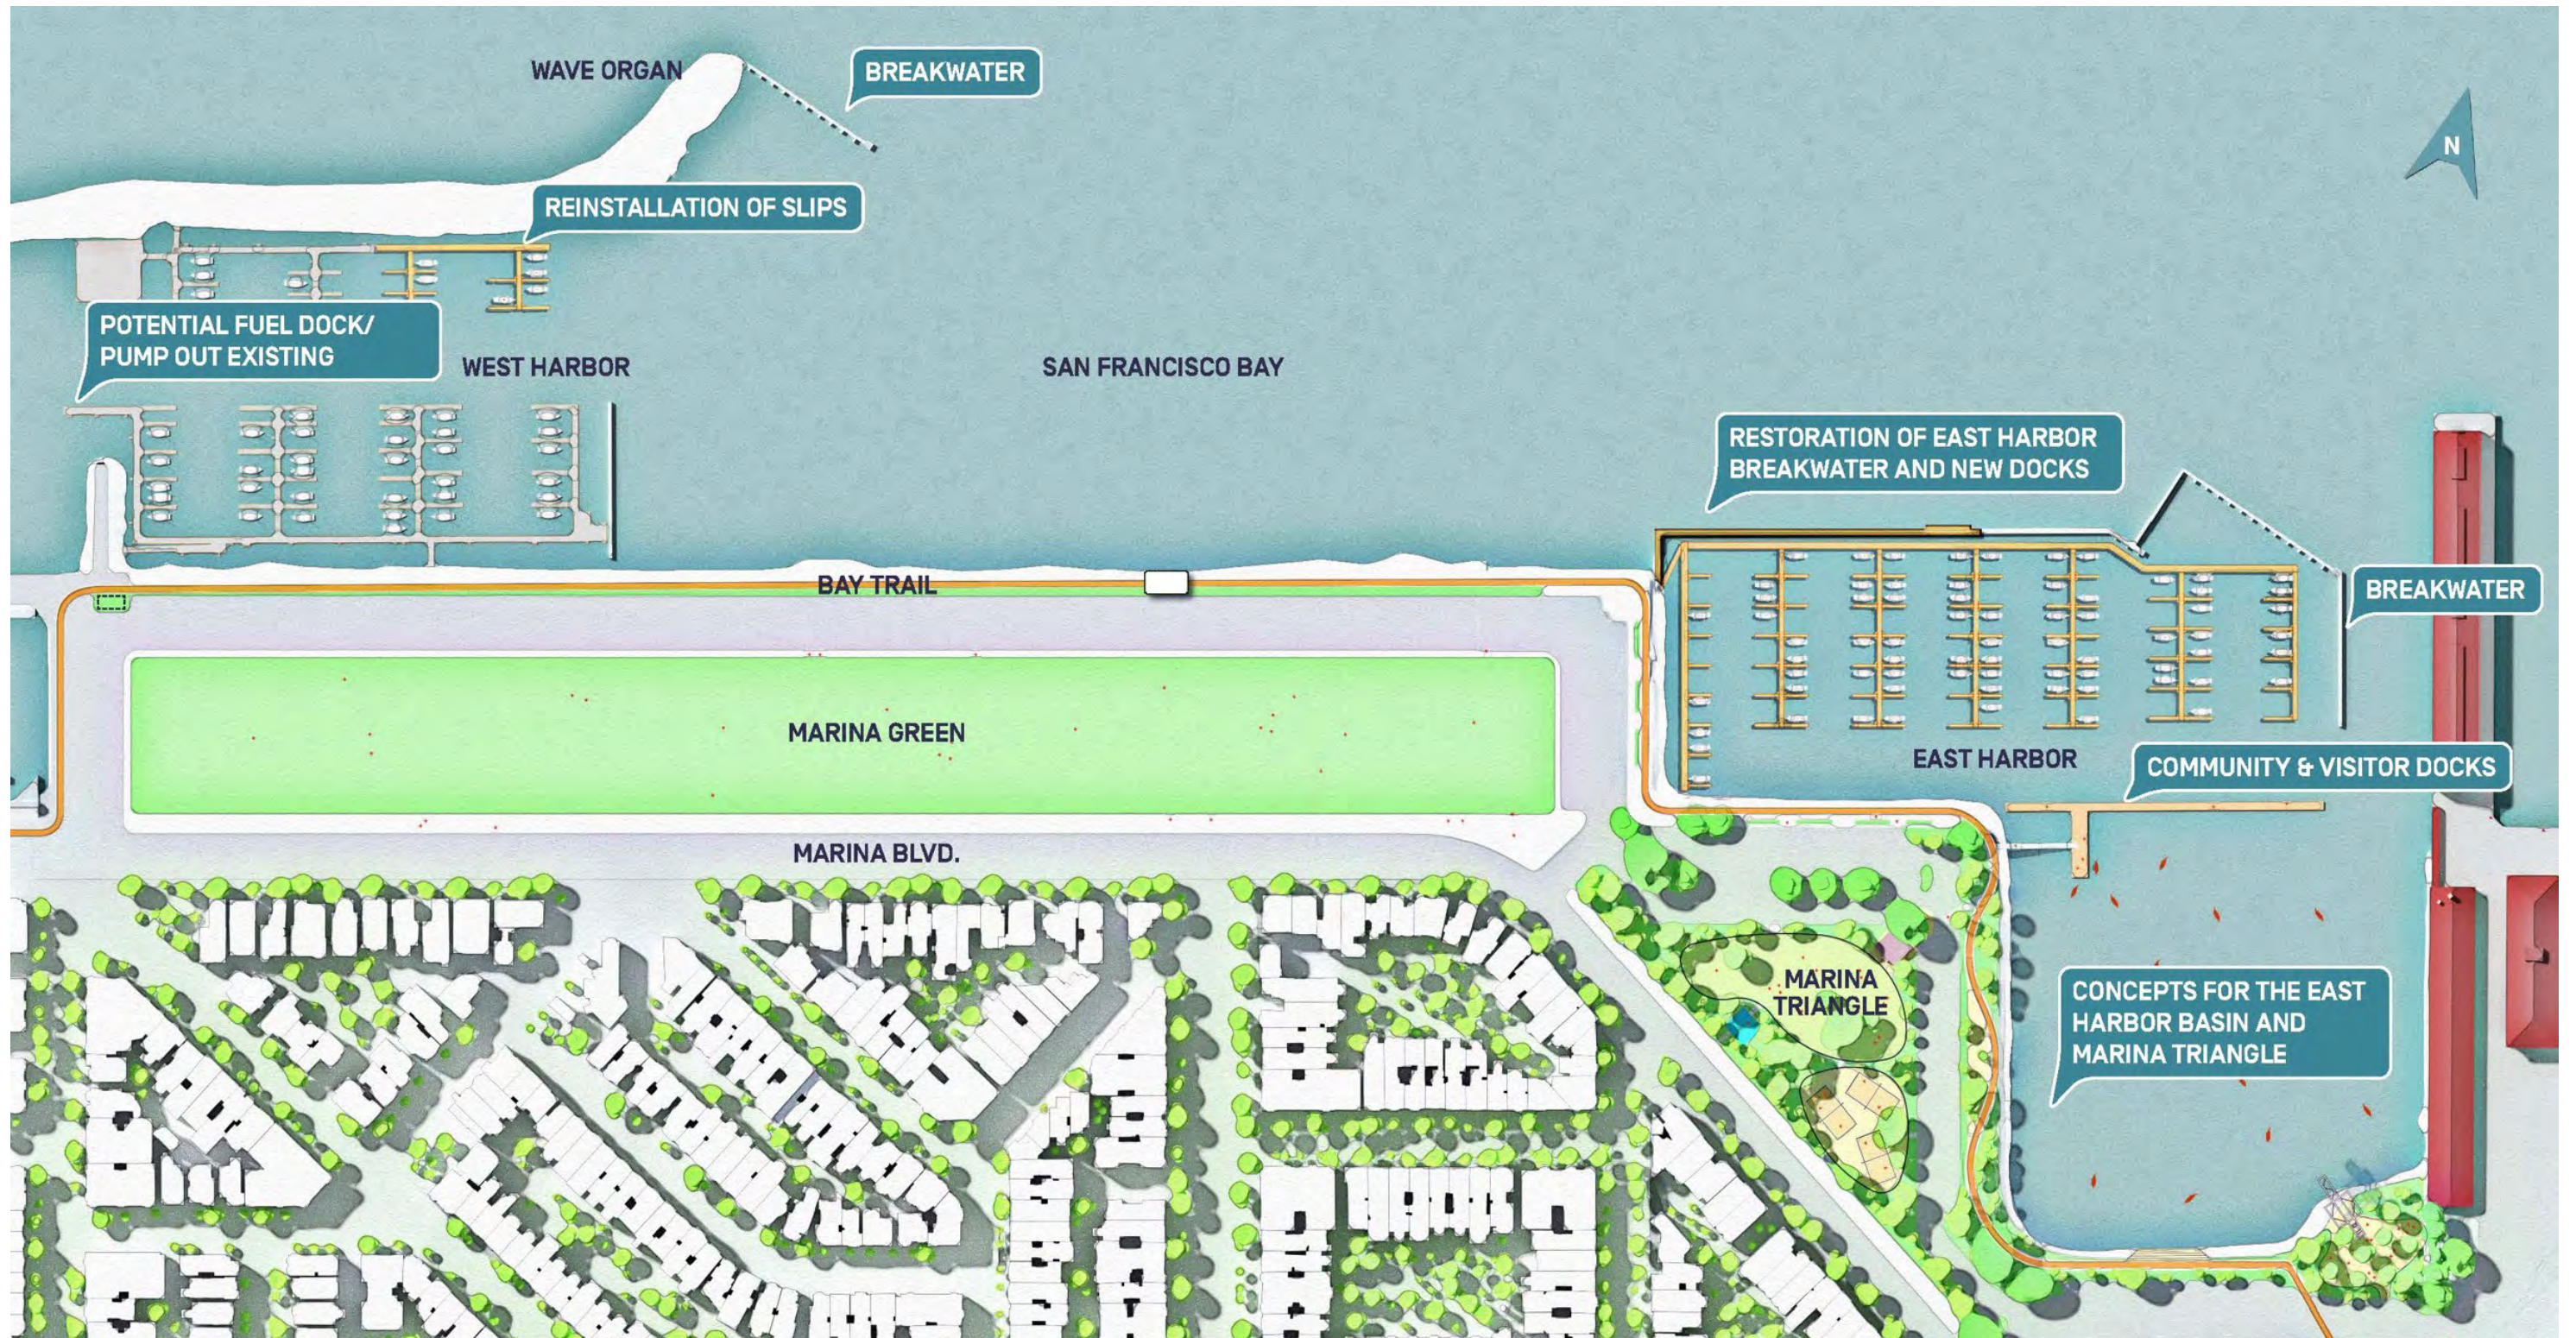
WAVE ORGAN

BREAKWATER

N

REINSTALLATION OF SLIPS

POTENTIAL FUEL DOCK/ PUMP OUT EXISTING

WEST HARBOR

SAN FRANCISCO BAY

RESTORATION OF EAST HARBOR BREAKWATER AND NEW DOCKS

BAY TRAIL

BREAKWATER

MARINA GREEN

EAST HARBOR

COMMUNITY & VISITOR DOCKS

MARINA BLVD.

MARINA TRIANGLE

CONCEPTS FOR THE EAST HARBOR BASIN AND MARINA TRIANGLE